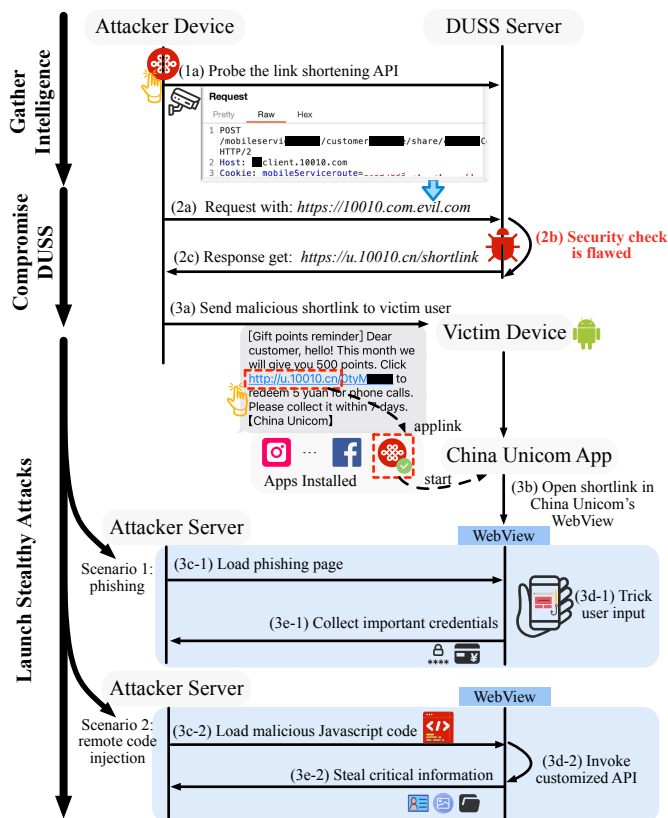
Gather Intelligence

Compromise DUSS

Launch Stealthy Attacks

Attacker Device

DUSS Server

(1a) Probe the link shortening API

Request
Pretty Raw Hex
1 POST /mobileservi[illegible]/customer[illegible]/share/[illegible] HTTP/2
2 Host: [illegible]client.10010.com
3 Cookie: mobileServiceroute=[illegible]

(2a) Request with: *https://10010.com.evil.com*

(2b) Security check is flawed

(2c) Response get: *https://u.10010.cn/shortlink*

(3a) Send malicious shortlink to victim user

Victim Device

[Gift points reminder] Dear customer, hello! This month we will give you 500 points. Click http://u.10010.cn/0tyM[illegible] to redeem 5 yuan for phone calls. Please collect it within 7 days. 【China Unicom】

applink

Apps Installed

start

China Unicom App

(3b) Open shortlink in China Unicom's WebView

Attacker Server

WebView

Scenario 1: phishing

(3c-1) Load phishing page

(3d-1) Trick user input

(3e-1) Collect important credentials

****

¥

Attacker Server

WebView

Scenario 2: remote code injection

(3c-2) Load malicious Javascript code

(3d-2) Invoke customized API

(3e-2) Steal critical information